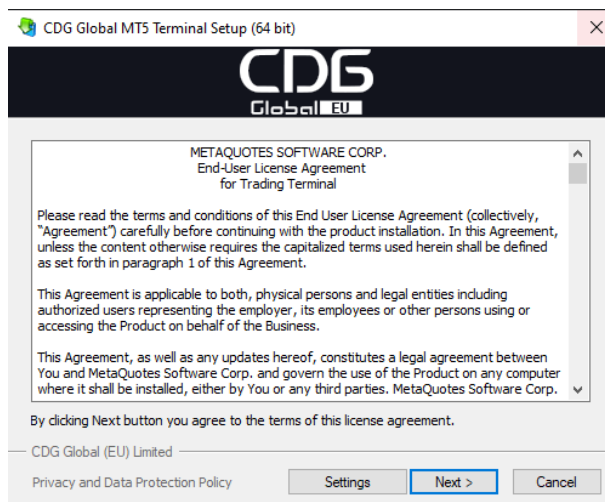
CDG Global MT5 Terminal Setup (64 bit)

CDG
Global EU

METAQUOTES SOFTWARE CORP.
End-User License Agreement
for Trading Terminal

Please read the terms and conditions of this End User License Agreement (collectively, "Agreement") carefully before continuing with the product installation. In this Agreement, unless the content otherwise requires the capitalized terms used herein shall be defined as set forth in paragraph 1 of this Agreement.

This Agreement is applicable to both, physical persons and legal entities including authorized users representing the employer, its employees or other persons using or accessing the Product on behalf of the Business.

This Agreement, as well as any updates hereof, constitutes a legal agreement between You and MetaQuotes Software Corp. and govern the use of the Product on any computer where it shall be installed, either by You or any third parties. MetaQuotes Software Corp.

By clicking Next button you agree to the terms of this license agreement.

CDG Global (EU) Limited

Privacy and Data Protection Policy

Settings

Next >

Cancel